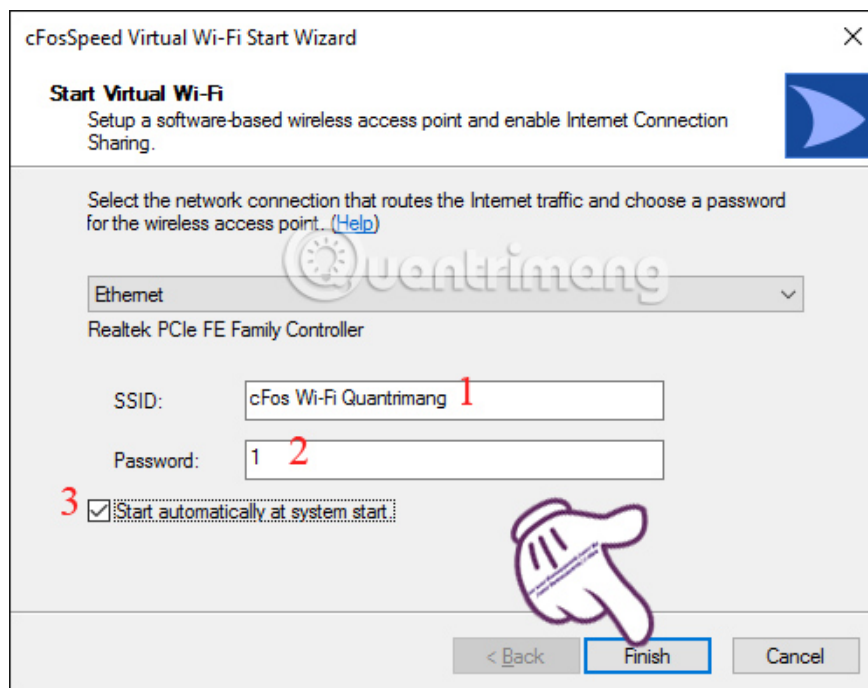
cFosSpeed Virtual Wi-Fi Start Wizard

Start Virtual Wi-Fi
Setup a software-based wireless access point and enable Internet Connection Sharing.

Select the network connection that routes the Internet traffic and choose a password for the wireless access point. (Help)

Quantrimang

Ethernet
Realtek PCIe FE Family Controller

SSID: cFos Wi-Fi Quantrimang 1

Password: 1 2

3 Start automatically at system start.

< Back Finish Cancel